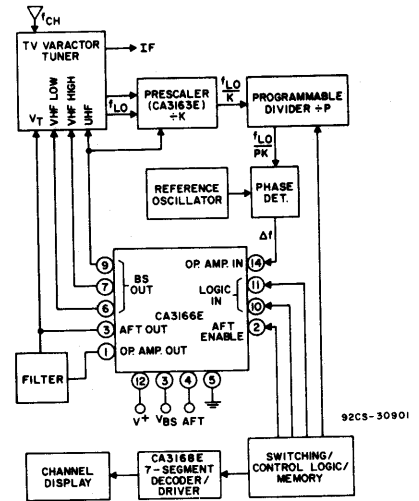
$f_{CH}$

TV VARACTOR TUNER

IF

$V_T$ VHF LOW VHF HIGH UHF

$f_{LO}$

PRESCALER (CA3163E) $\div K$

$\frac{f_{LO}}{K}$

PROGRAMMABLE DIVIDER $\div P$

$\frac{f_{LO}}{PK}$

REFERENCE OSCILLATOR

PHASE DET.

$\Delta f$

9 7 6 BS OUT

3 AFT OUT

1 OP. AMP. OUT

CA3166E

14 OP. AMP. IN

11 10 LOGIC IN

2 AFT ENABLE

12 3 4 5

$V+$ $V_{BS}$ AFT

FILTER

92CS-30901

SWITCHING/ CONTROL LOGIC/ MEMORY

CA3168E 7-SEGMENT DECODER/ DRIVER

CHANNEL DISPLAY